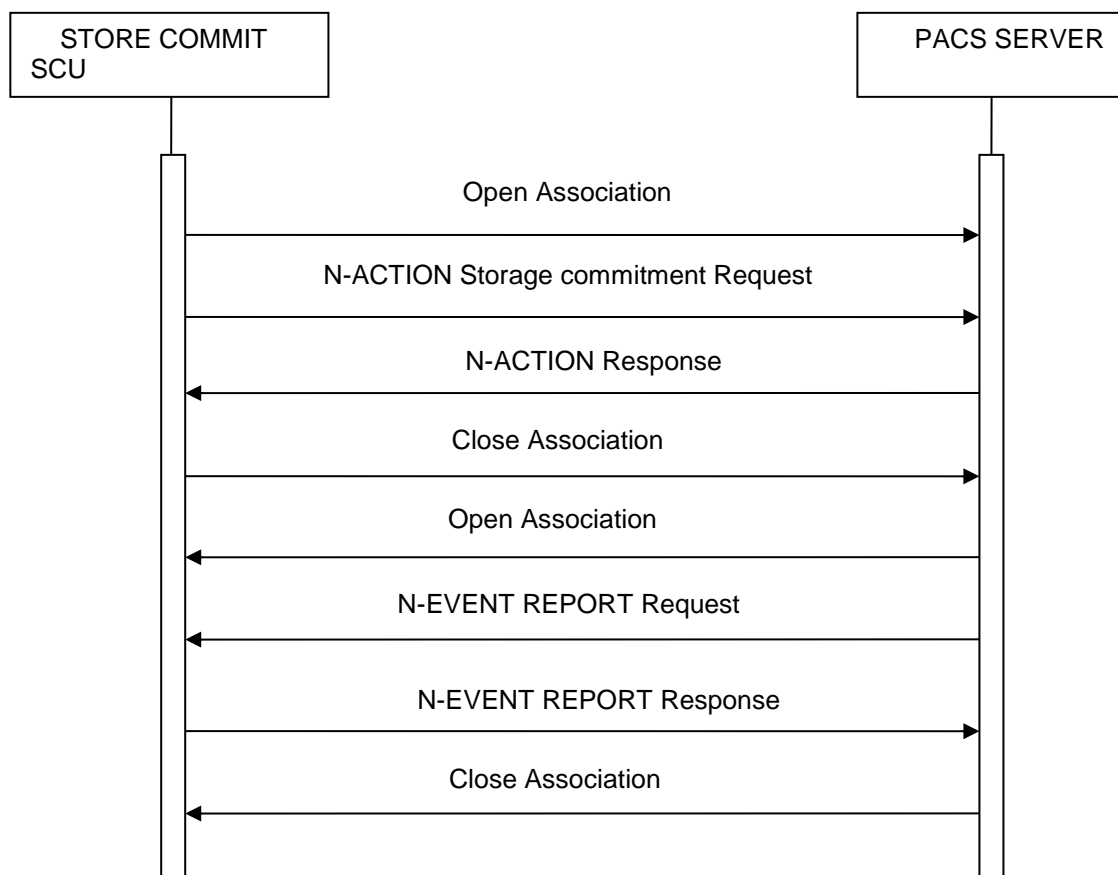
STORE COMMIT SCU

PACS SERVER

Open Association

N-ACTION Storage commitment Request

N-ACTION Response

Close Association

Open Association

N-EVENT REPORT Request

N-EVENT REPORT Response

Close Association